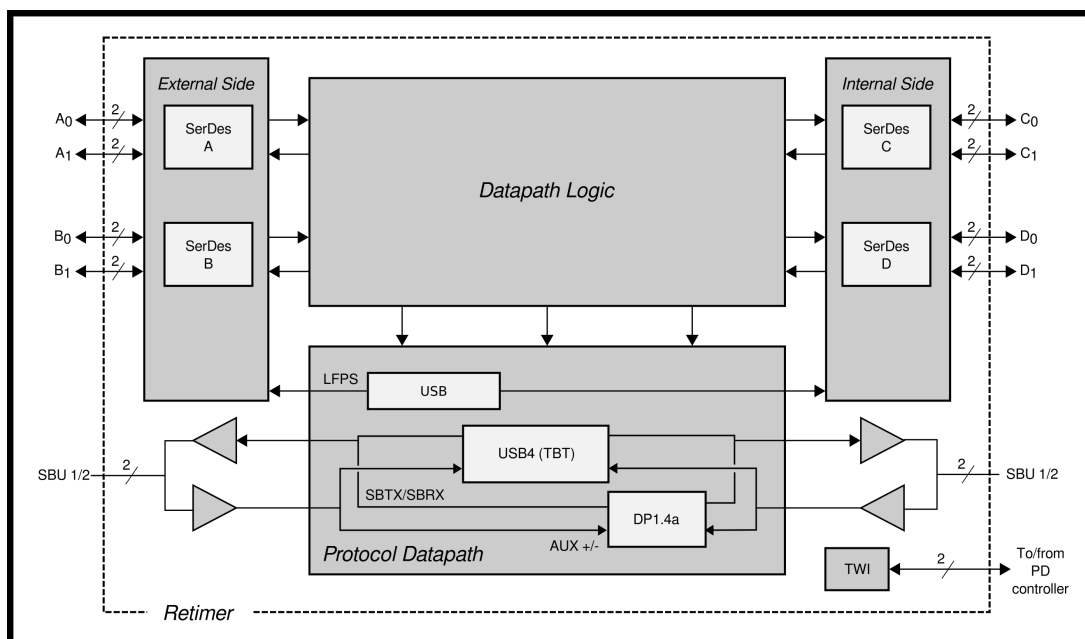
External Side

$A_0$ 2
$A_1$ 2

SerDes A

$B_0$ 2
$B_1$ 2

SerDes B

Datapath Logic

Internal Side

SerDes C

2 $C_0$
2 $C_1$

SerDes D

2 $D_0$
2 $D_1$

LFPS

USB

SBU 1/2 2

USB4 (TBT)

SBTX/SBRX

DP1.4a

AUX +/-

Protocol Datapath

2 SBU 1/2

TWI

2

To/from PD controller

Retimer